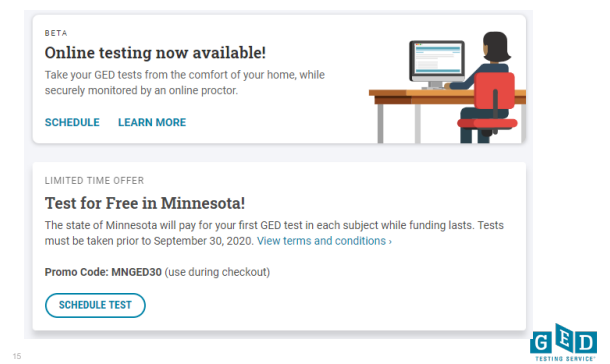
BETA

Online testing now available!

Take your GED tests from the comfort of your home, while securely monitored by an online proctor.

SCHEDULE LEARN MORE

LIMITED TIME OFFER

Test for Free in Minnesota!

The state of Minnesota will pay for your first GED test in each subject while funding lasts. Tests must be taken prior to September 30, 2020. View terms and conditions ›

Promo Code: MNGED30 (use during checkout)

SCHEDULE TEST

15

GED TESTING SERVICE